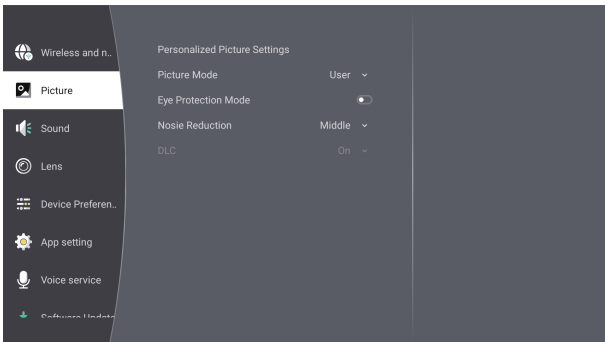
Wireless and n..

Picture

Sound

Lens

Device Preferen..

App setting

Voice service

Software Update

Personalized Picture Settings

Picture Mode User

Eye Protection Mode

Nosie Reduction Middle

DLC On